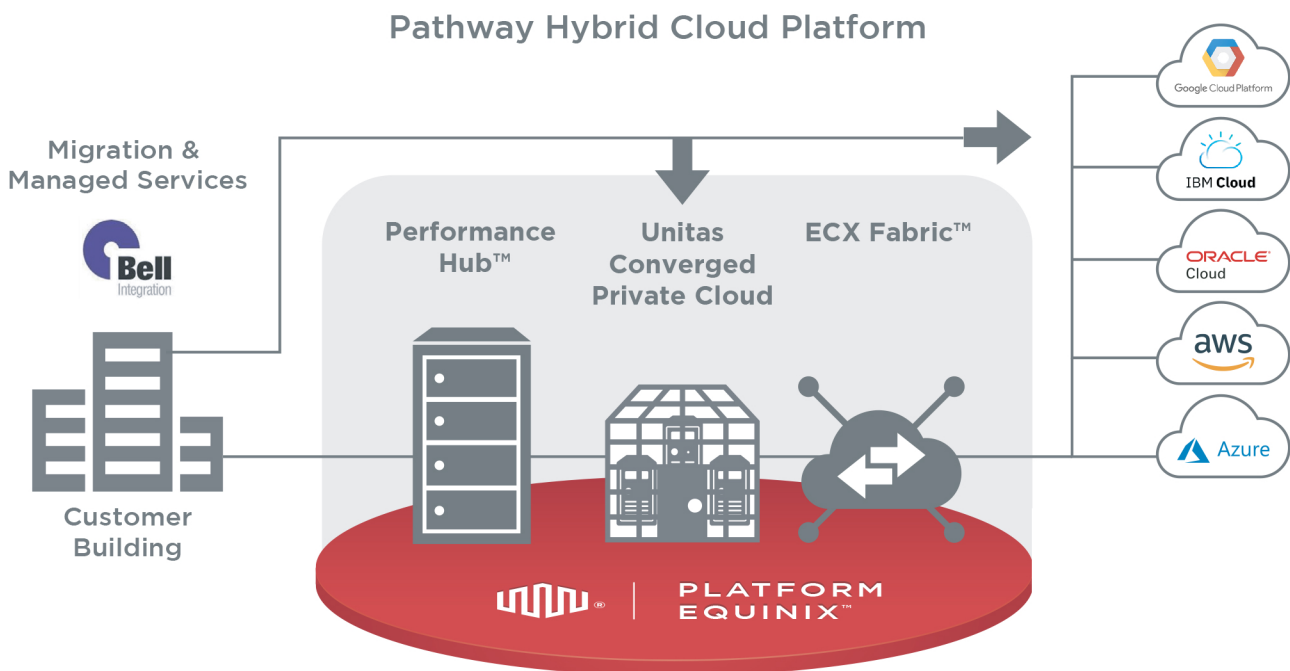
Pathway Hybrid Cloud Platform

Migration & Managed Services

Bell Integration

Customer Building

Performance Hub™

Unitas Converged Private Cloud

ECX Fabric™

Google Cloud Platform

IBM Cloud

ORACLE Cloud

aws

Azure

® PLATFORM EQUINIX™